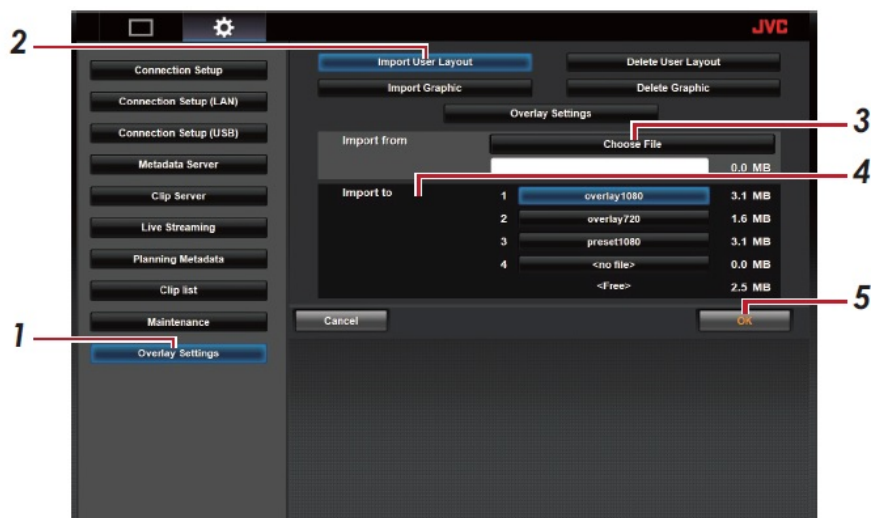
JVC

Connection Setup

Connection Setup (LAN)

Connection Setup (USB)

Metadata Server

Clip Server

Live Streaming

Planning Metadata

Clip list

Maintenance

Overlay Settings

Import User Layout

Delete User Layout

Import Graphic

Delete Graphic

Overlay Settings

Import from

Choose File

0.0 MB

Import to

| | | |
|---|---|---|
| 1 | overlay1080 | 3.1 MB |
| 2 | overlay720 | 1.6 MB |
| 3 | preset1080 | 3.1 MB |
| 4 | <no file> | 0.0 MB |
| | <Free> | 2.5 MB |

Cancel

OK

1

2

3

4

5